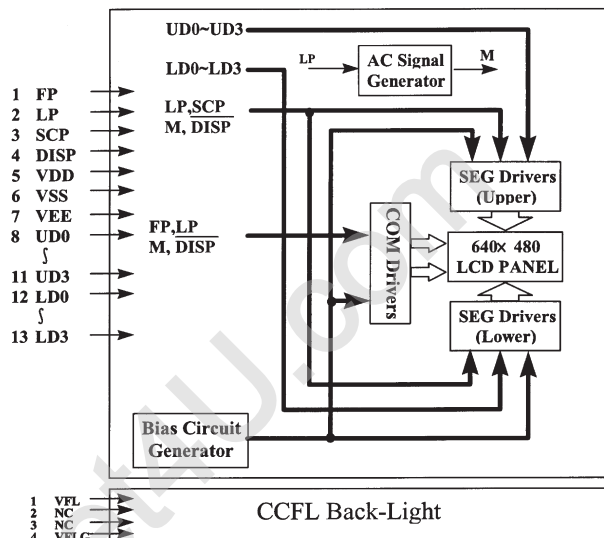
UD0~UD3

LD0~LD3

LP

AC Signal Generator

M

LP,SCP
M, DISP

SEG Drivers (Upper)

1 FP
2 LP
3 SCP
4 DISP
5 VDD
6 VSS
7 VEE
8 UD0
∫
11 UD3
12 LD0
∫
13 LD3

FP,LP
M, DISP

COM Drivers

640× 480
LCD PANEL

SEG Drivers (Lower)

Bias Circuit Generator

1 VFL
2 NC
3 NC
4 VFLG

CCFL Back-Light